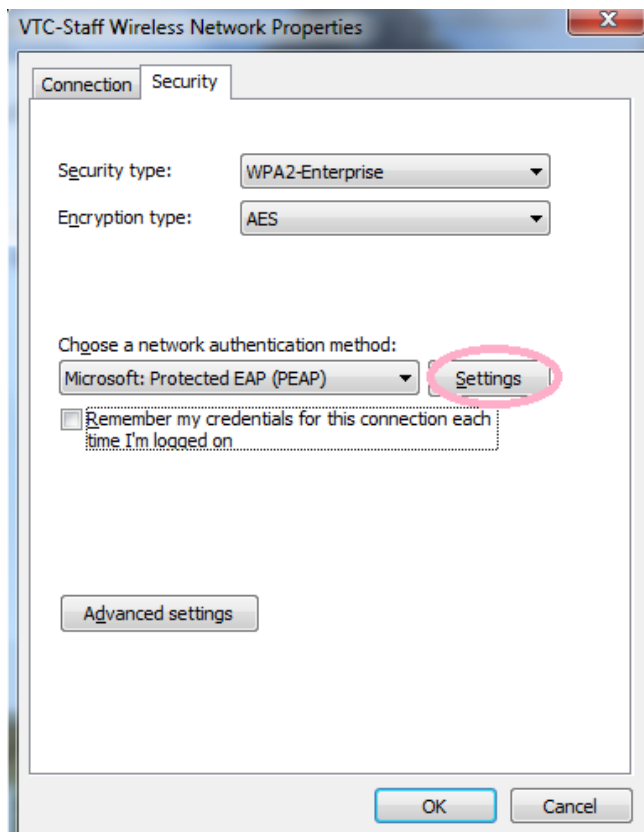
VTC-Staff Wireless Network Properties

Connection Security

Security type: WPA2-Enterprise

Encryption type: AES

Choose a network authentication method:

Microsoft: Protected EAP (PEAP) Settings

Remember my credentials for this connection each time I'm logged on

Advanced settings

OK Cancel